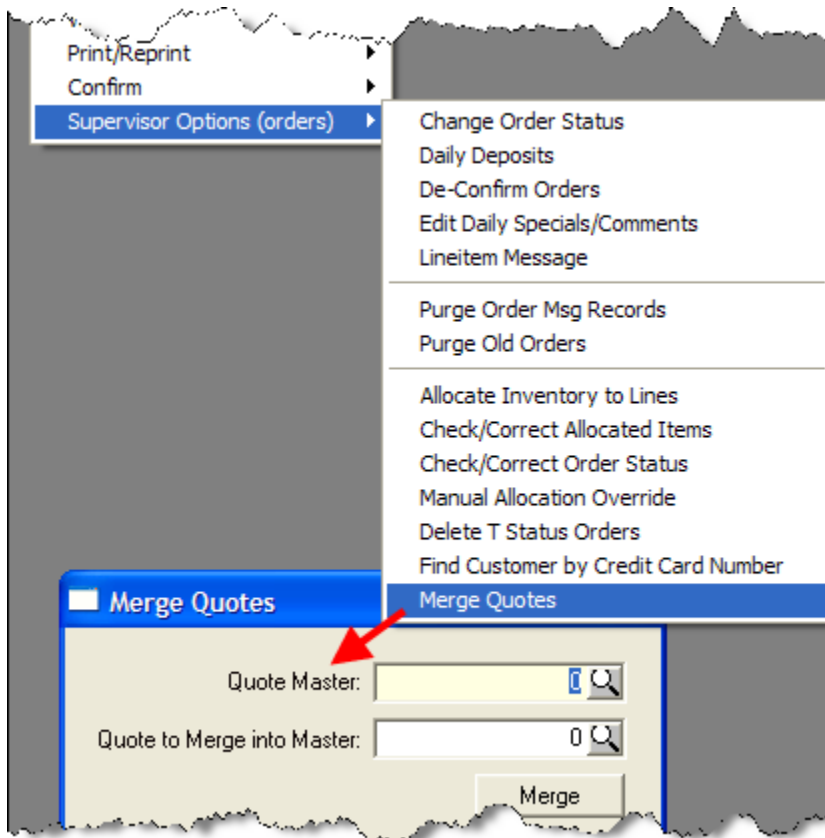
Print/Reprint
Confirm
Supervisor Options (orders)

Change Order Status
Daily Deposits
De-Confirm Orders
Edit Daily Specials/Comments
Lineitem Message

Purge Order Msg Records
Purge Old Orders

Allocate Inventory to Lines
Check/Correct Allocated Items
Check/Correct Order Status
Manual Allocation Override
Delete T Status Orders
Find Customer by Credit Card Number
Merge Quotes

Merge Quotes

Quote Master: 0

Quote to Merge into Master: 0

Merge